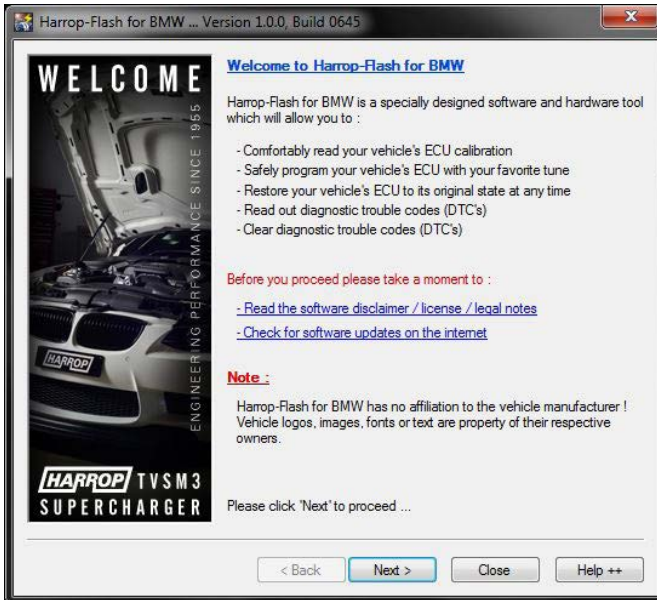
Harrop-Flash for BMW ... Version 1.0.0, Build 0645

WELCOME

ENGINEERING PERFORMANCE SINCE 1955

HARROP

HARROP TVSM3 SUPERCHARGER

Welcome to Harrop-Flash for BMW

Harrop-Flash for BMW is a specially designed software and hardware tool which will allow you to :

- Comfortably read your vehicle's ECU calibration
- Safely program your vehicle's ECU with your favorite tune
- Restore your vehicle's ECU to its original state at any time
- Read out diagnostic trouble codes (DTC's)
- Clear diagnostic trouble codes (DTC's)

Before you proceed please take a moment to :

- Read the software disclaimer / license / legal notes
- Check for software updates on the internet

Note :

Harrop-Flash for BMW has no affiliation to the vehicle manufacturer ! Vehicle logos, images, fonts or text are property of their respective owners.

Please click 'Next' to proceed ...

< Back | Next > | Close | Help ++